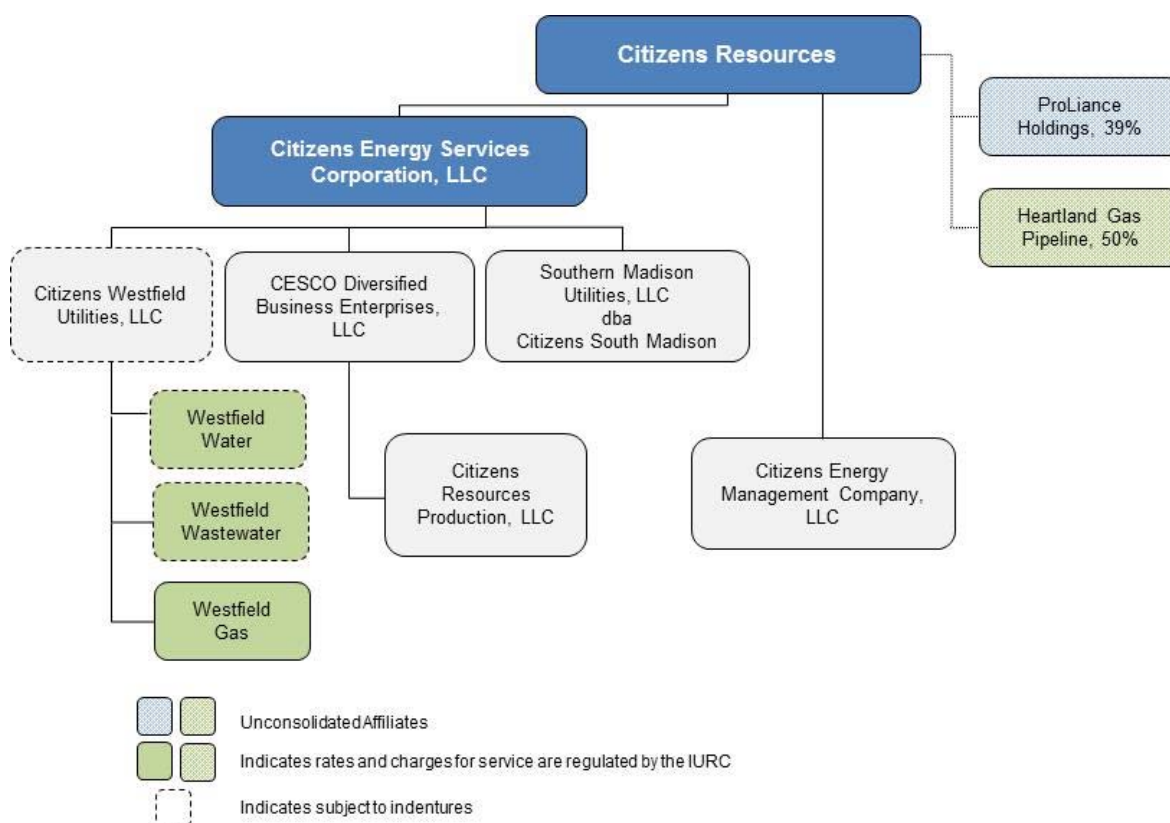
Citizens Resources

ProLiance Holdings, 39%

Heartland Gas Pipeline, 50%

Citizens Energy Services Corporation, LLC

Citizens Westfield Utilities, LLC

CESCO Diversified Business Enterprises, LLC

Southern Madison Utilities, LLC dba Citizens South Madison

Westfield Water

Westfield Wastewater

Westfield Gas

Citizens Resources Production, LLC

Citizens Energy Management Company, LLC

UnconsolidatedAffiliates

Indicates rates and charges for service are regulated by the IURC

Indicates subject to indentures